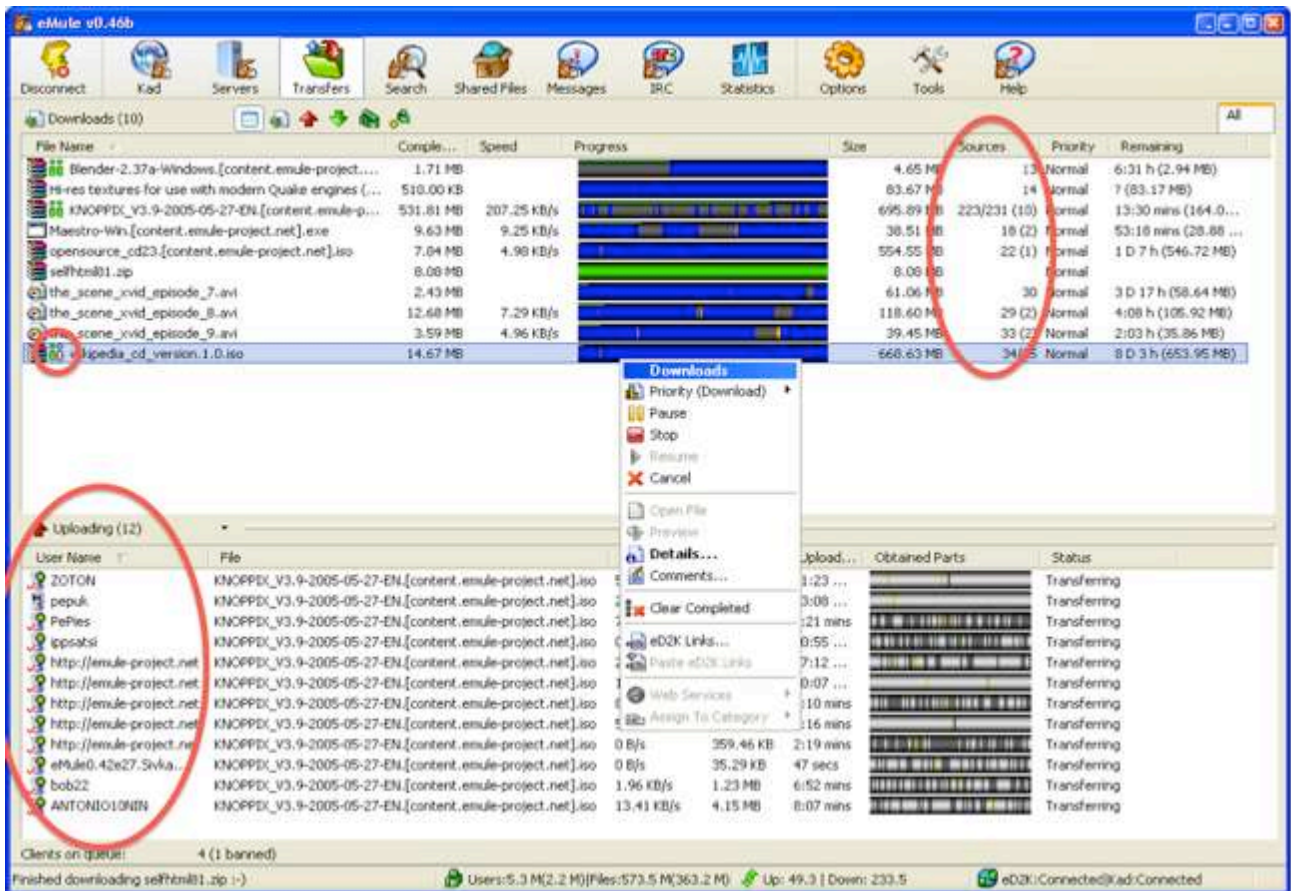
eMule v0.46b

Disconnect | Kad | Servers | Transfers | Search | Shared Files | Messages | IRC | Statistics | Options | Tools | Help

Downloads (10)

All

| File Name | Comple... | Speed | Progress | Size | Sources | Priority | Remaining |
|---|---|---|---|---|---|---|---|
| Blender-2.37a-Windows.[content.emule-project.... | 1.71 MB | | | 4.65 MB | 13 | Normal | 6:31 h (2.94 MB) |
| Hi-res textures for use with modern Quake engines (... | 510.00 KB | | | 83.67 MB | 14 | Normal | ? (83.17 MB) |
| KNOPPIX_V3.9-2005-05-27-EN.[content.emule-p... | 531.81 MB | 207.25 KB/s | | 695.89 MB | 223/231 (10) | Normal | 13:30 mins (164.0... |
| Maestro-Win.[content.emule-project.net].exe | 9.63 MB | 9.25 KB/s | | 38.51 MB | 18 (2) | Normal | 53:18 mins (28.88 ... |
| opensource_cd23.[content.emule-project.net].iso | 7.04 MB | 4.98 KB/s | | 554.55 MB | 22 (1) | Normal | 1 D 7 h (546.72 MB) |
| selfhtml81.zip | 8.08 MB | | | 8.08 MB | | Normal | |
| the_scene_xvid_episode_7.avi | 2.43 MB | | | 61.06 MB | 30 | Normal | 3 D 17 h (58.64 MB) |
| the_scene_xvid_episode_8.avi | 12.68 MB | 7.29 KB/s | | 118.60 MB | 29 (2) | Normal | 4:08 h (105.92 MB) |
| the_scene_xvid_episode_9.avi | 3.59 MB | 4.96 KB/s | | 39.45 MB | 33 (2) | Normal | 2:03 h (35.86 MB) |
| wikipedia_cd_version.1.0.iso | 14.67 MB | | | 668.63 MB | 34 (5) | Normal | 8 D 3 h (653.95 MB) |

Downloads
Priority (Download)
Pause
Stop
Resume
Cancel
Open File
Preview
Details...
Comments...
Clear Completed
eD2K Links...
Paste eD2K Links
Web Services
Assign To Category

Uploading (12)

| User Name | File | | Upload... | Obtained Parts | Status |
|---|---|---|---|---|---|
| ZOTON | KNOPPIX_V3.9-2005-05-27-EN.[content.emule-project.net].iso | | 1:23 ... | | Transferring |
| pepuk | KNOPPIX_V3.9-2005-05-27-EN.[content.emule-project.net].iso | | 3:08 ... | | Transferring |
| PePies | KNOPPIX_V3.9-2005-05-27-EN.[content.emule-project.net].iso | | :21 mins | | Transferring |
| ippsatsi | KNOPPIX_V3.9-2005-05-27-EN.[content.emule-project.net].iso | | 0:55 ... | | Transferring |
| http://emule-project.net | KNOPPIX_V3.9-2005-05-27-EN.[content.emule-project.net].iso | | 7:12 ... | | Transferring |
| http://emule-project.net | KNOPPIX_V3.9-2005-05-27-EN.[content.emule-project.net].iso | | 0:07 ... | | Transferring |
| http://emule-project.net | KNOPPIX_V3.9-2005-05-27-EN.[content.emule-project.net].iso | | :10 mins | | Transferring |
| http://emule-project.net | KNOPPIX_V3.9-2005-05-27-EN.[content.emule-project.net].iso | | :16 mins | | Transferring |
| http://emule-project.ne | KNOPPIX_V3.9-2005-05-27-EN.[content.emule-project.net].iso | 0 B/s 359.46 KB | 2:19 mins | | Transferring |
| eMule0.42e27.Sivka... | KNOPPIX_V3.9-2005-05-27-EN.[content.emule-project.net].iso | 0 B/s 35.29 KB | 47 secs | | Transferring |
| bob22 | KNOPPIX_V3.9-2005-05-27-EN.[content.emule-project.net].iso | 1.96 KB/s 1.23 MB | 6:52 mins | | Transferring |
| ANTONIO10NIN | KNOPPIX_V3.9-2005-05-27-EN.[content.emule-project.net].iso | 13.41 KB/s 4.15 MB | 8:07 mins | | Transferring |

Clients on queue: 4 (1 banned)

Finished downloading selfhtml81.zip :-) | Users:5.3 M(2.2 M)|Files:573.5 M(363.2 M) | Up: 49.3 | Down: 233.5 | eD2K:Connected|Kad:Connected